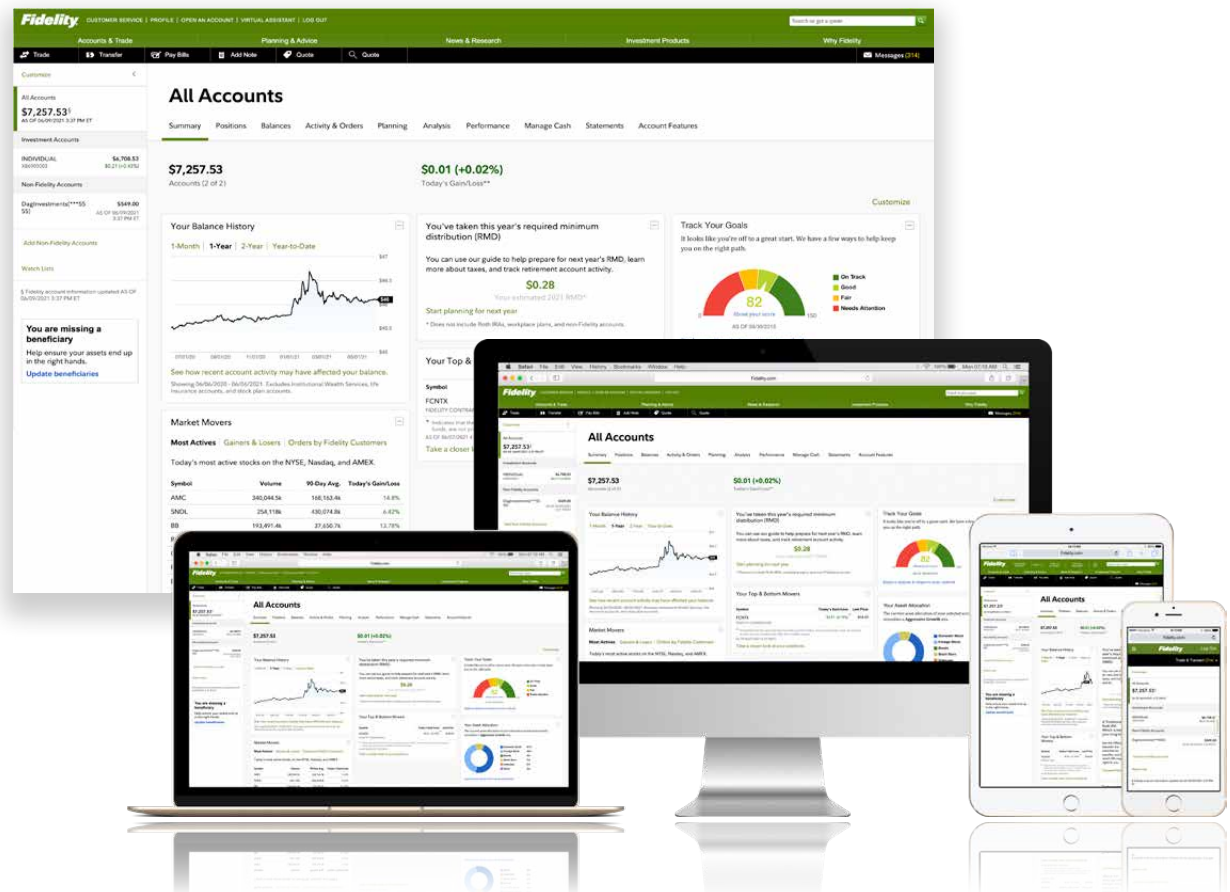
Fidelity CUSTOMER SERVICE | PROFILE | OPEN AN ACCOUNT | VIRTUAL ASSISTANT | LOG OUT

Search or get a quote

Accounts & Trade | Planning & Advice | News & Research | Investment Products | Why Fidelity

Trade | Transfer | Pay Bills | Add Note | Quote | Quote | Messages (314)

Customize

All Accounts
$7,257.53
AS OF 06/09/2021 3:37 PM ET

Investment Accounts

INDIVIDUAL $6,708.53
X86950000 $0.21 (+0.02%)

Non-Fidelity Accounts

DagInvestments(***55 55) $549.00
AS OF 06/09/2021 3:37 PM ET

Add Non-Fidelity Accounts

Watch Lists

§ Fidelity account information updated AS OF 06/09/2021 3:37 PM ET

You are missing a beneficiary
Help ensure your assets end up in the right hands.
Update beneficiaries

All Accounts

Summary | Positions | Balances | Activity & Orders | Planning | Analysis | Performance | Manage Cash | Statements | Account Features

$7,257.53
Accounts (2 of 2)

$0.01 (+0.02%)
Today's Gain/Loss**

Customize

Your Balance History

1-Month | 1-Year | 2-Year | Year-to-Date

$47
$46.5
$46
$45.5
$45

07/01/20 | 09/01/20 | 11/01/20 | 01/01/21 | 03/01/21 | 05/01/21

See how recent account activity may have affected your balance.
Showing 06/06/2020 - 06/05/2021. Excludes Institutional Wealth Services, life insurance accounts, and stock plan accounts.

You've taken this year's required minimum distribution (RMD)

You can use our guide to help prepare for next year's RMD, learn more about taxes, and track retirement account activity.

$0.28
Your estimated 2021 RMD*

Start planning for next year

* Does not include Roth IRAs, workplace plans, and non-Fidelity accounts.

Track Your Goals

It looks like you're off to a great start. We have a few ways to help keep you on the right path.

82

On Track
Good
Fair
Needs Attention

150

AS OF 09/30/2015

Your Top &

Symbol

FCNTX
FIDELITY CONTRA

Take a closer l

Market Movers

Most Actives | Gainers & Losers | Orders by Fidelity Customers

Today's most active stocks on the NYSE, Nasdaq, and AMEX.

| Symbol | Volume | 90-Day Avg. | Today's Gain/Loss |
|---|---|---|---|
| AMC | 340,044.5k | 168,163.4k | 14.8% |
| SNDL | 254,118k | 430,074.8k | 6.42% |
| BB | 193,491.4k | 37,650.7k | 12.78% |

Safari File Edit View History Bookmarks Window Help

fidelity.com

All Accounts

$7,257.53

$0.01 (+0.02%)

Your Balance History

You've taken this year's required minimum distribution (RMD)

$0.28

Track Your Goals

82

Your Top & Bottom Movers

FCNTX

Market Movers

Your Asset Allocation

You are missing a beneficiary

Fidelity

Log Out

Trade & Transact

$7,257.53